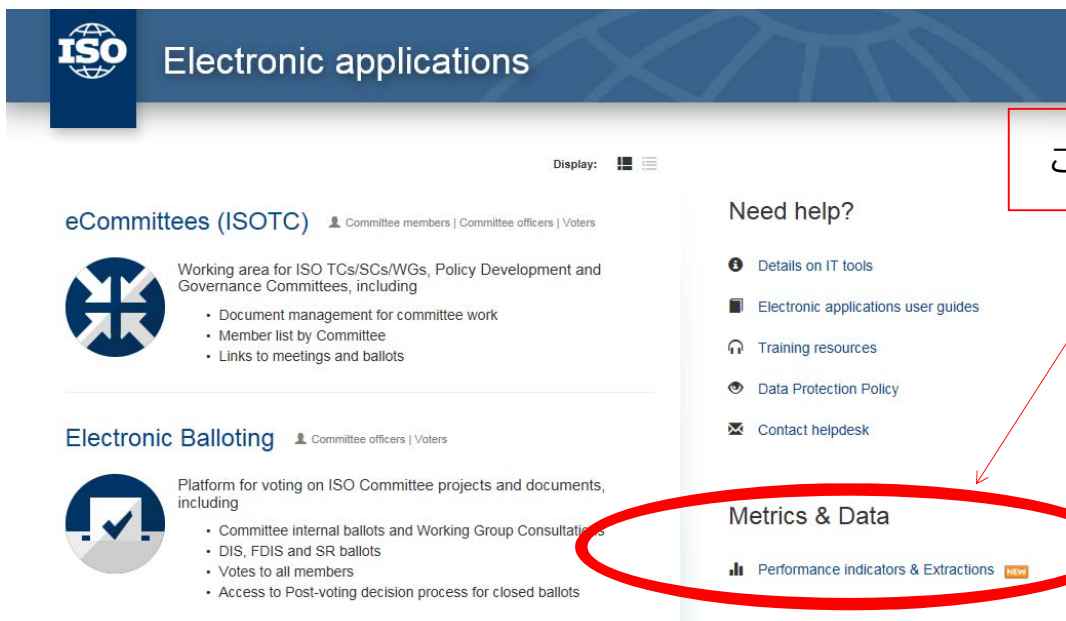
ISO

Electronic applications

Display:

eCommittees (ISOTC) Committee members | Committee officers | Voters

Working area for ISO TCs/SCs/WGs, Policy Development and Governance Committees, including

- Document management for committee work
- Member list by Committee
- Links to meetings and ballots

Electronic Balloting Committee officers | Voters

Platform for voting on ISO Committee projects and documents, including

- Committee internal ballots and Working Group Consultations
- DIS, FDIS and SR ballots
- Votes to all members
- Access to Post-voting decision process for closed ballots

Need help?

Details on IT tools

Electronic applications user guides

Training resources

Data Protection Policy

Contact helpdesk

Metrics & Data

Performance indicators & Extractions NEW

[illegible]